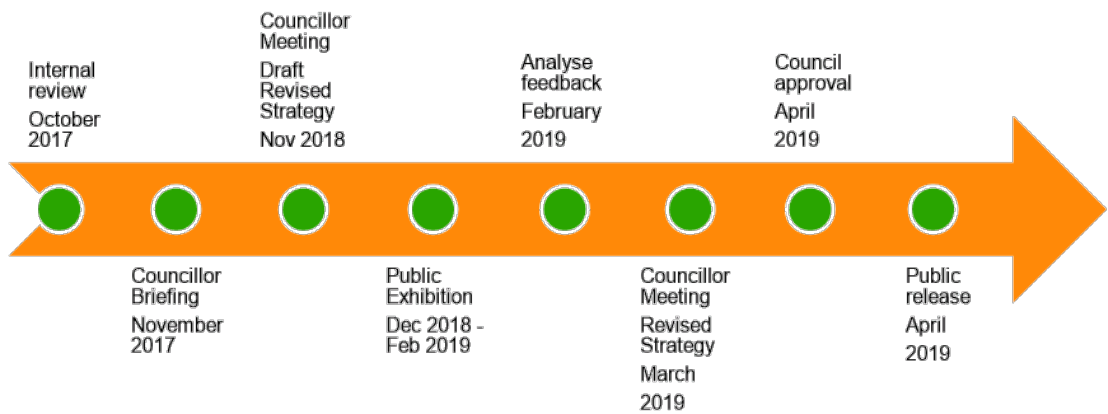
Internal review
October 2017

Councillor Briefing
November 2017

Councillor Meeting
Draft Revised Strategy
Nov 2018

Public Exhibition
Dec 2018 - Feb 2019

Analyse feedback
February 2019

Councillor Meeting
Revised Strategy
March 2019

Council approval
April 2019

Public release
April 2019